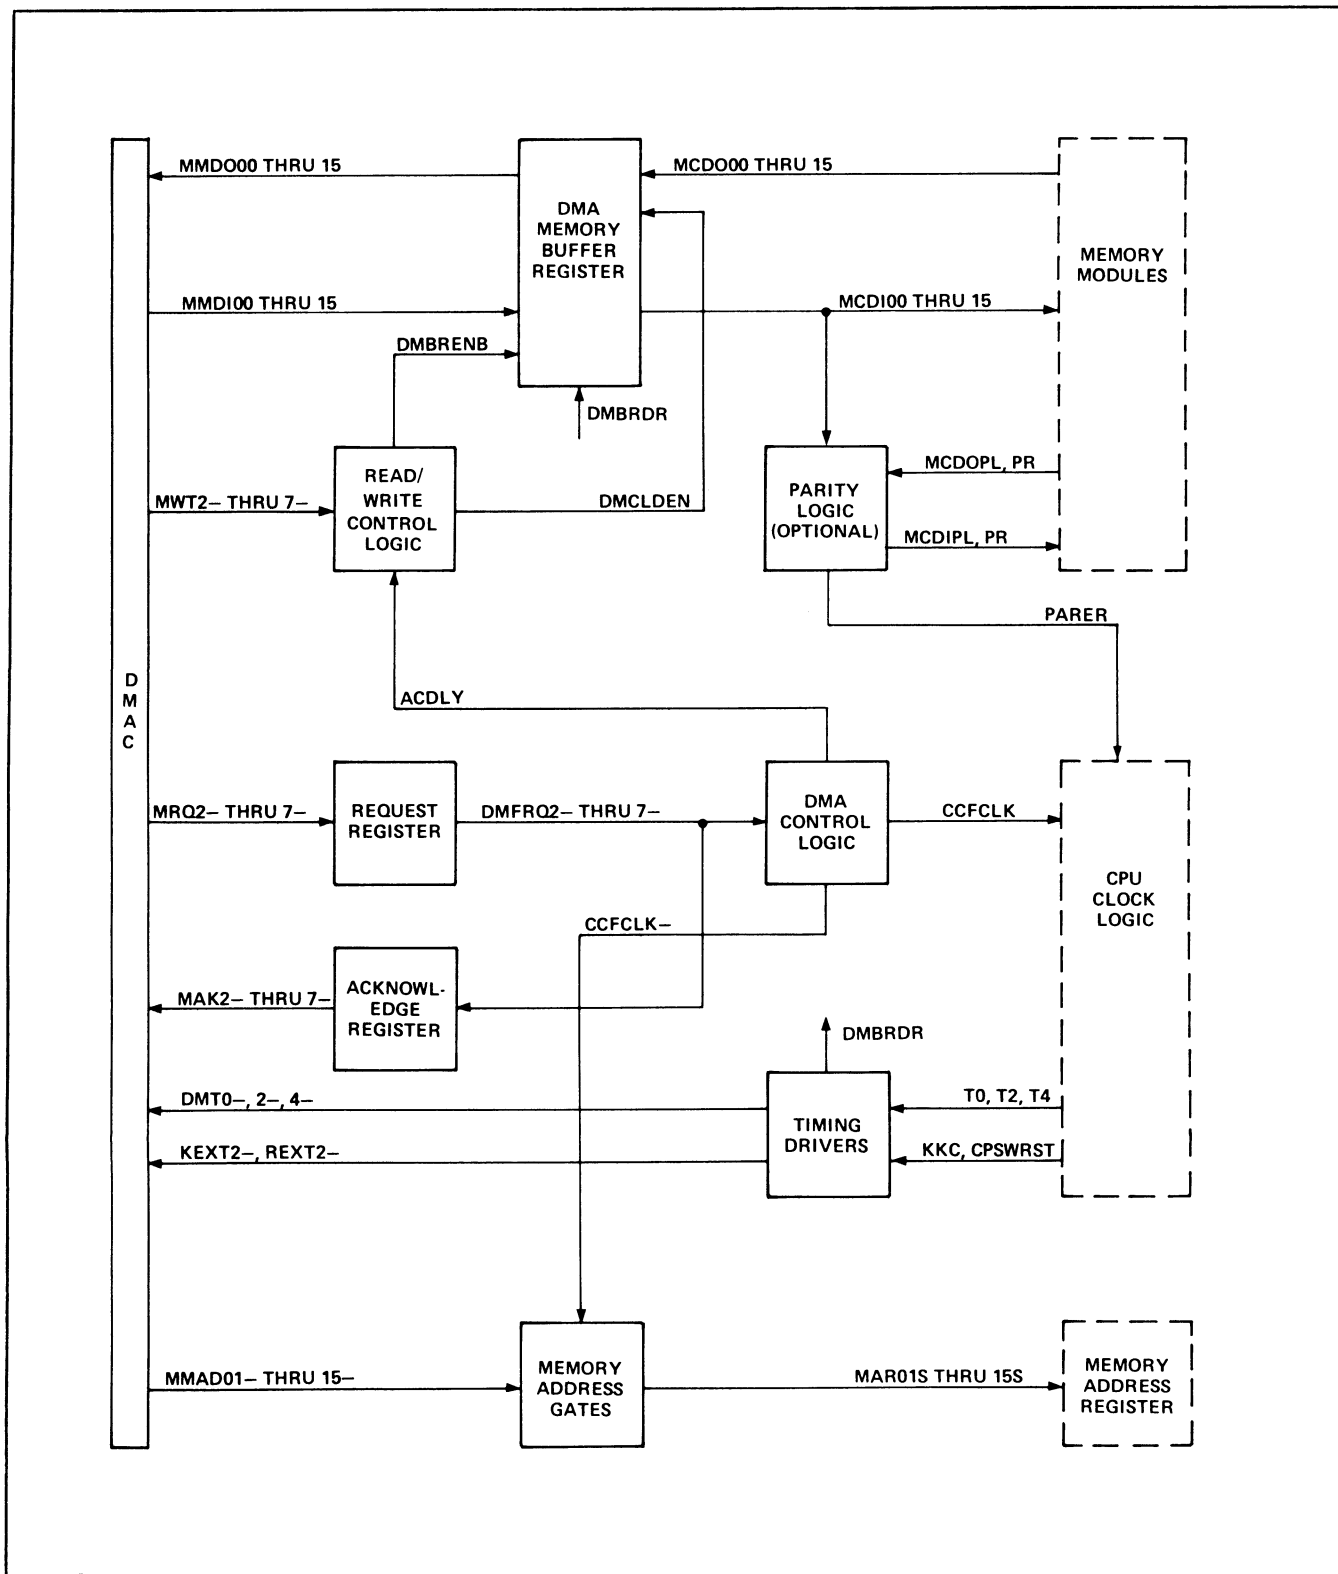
MMDO00 THRU 15

DMA MEMORY BUFFER REGISTER

MCDO00 THRU 15

MEMORY MODULES

MMDI00 THRU 15

MCDI00 THRU 15

DMBRENB

DMBRDR

READ/ WRITE CONTROL LOGIC

MWT2– THRU 7–

DMCLDEN

PARITY LOGIC (OPTIONAL)

MCDOPL, PR

MCDIPL, PR

PARER

D M A C

ACDLY

MRQ2– THRU 7–

REQUEST REGISTER

DMFRQ2– THRU 7–

DMA CONTROL LOGIC

CCFCLK

CPU CLOCK LOGIC

CCFCLK–

MAK2– THRU 7–

ACKNOWL-EDGE REGISTER

DMBRDR

DMT0–, 2–, 4–

TIMING DRIVERS

T0, T2, T4

KEXT2–, REXT2–

KKC, CPSWRST

MMAD01– THRU 15–

MEMORY ADDRESS GATES

MAR01S THRU 15S

MEMORY ADDRESS REGISTER